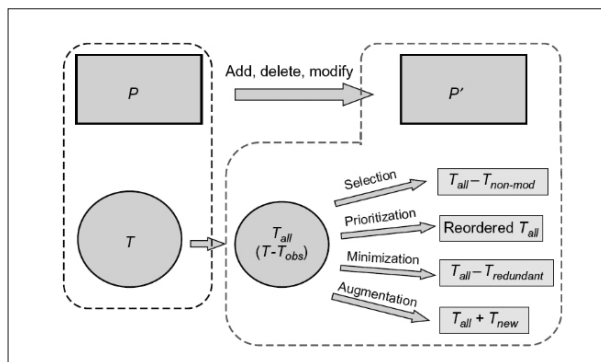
$P$

Add, delete, modify

$P'$

$T$

$T_{all}$
($T$-$T_{obs}$)

Selection

$T_{all} - T_{non\text{-}mod}$

Prioritization

Reordered $T_{all}$

Minimization

$T_{all} - T_{redundant}$

Augmentation

$T_{all} + T_{new}$